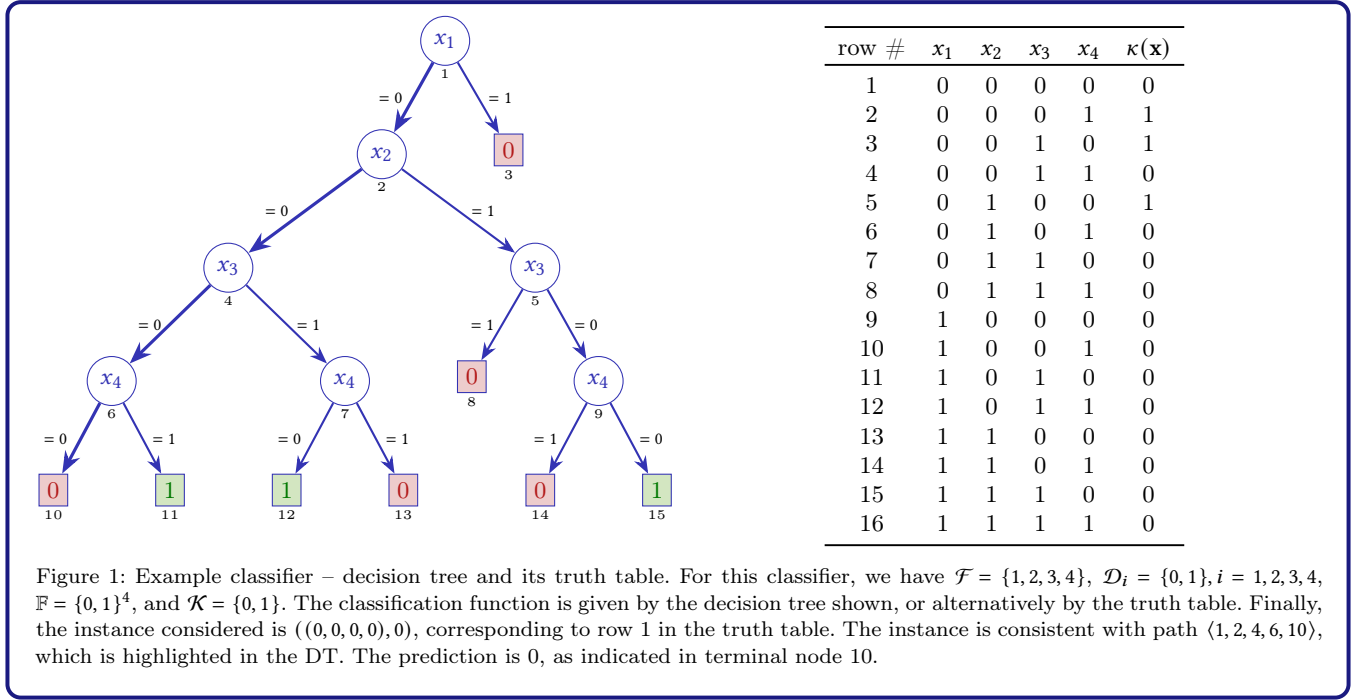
$x_1$
1
= 0
= 1
$x_2$
2
0
3
= 0
= 1
$x_3$
4
$x_3$
5
= 0
= 1
= 1
= 0
$x_4$
6
$x_4$
7
0
8
$x_4$
9
= 0
= 1
= 0
= 1
= 1
= 0
0
10
1
11
1
12
0
13
0
14
1
15

| row # | $x_1$ | $x_2$ | $x_3$ | $x_4$ | $\kappa(\mathbf{x})$ |
|---|---|---|---|---|---|
| 1 | 0 | 0 | 0 | 0 | 0 |
| 2 | 0 | 0 | 0 | 1 | 1 |
| 3 | 0 | 0 | 1 | 0 | 1 |
| 4 | 0 | 0 | 1 | 1 | 0 |
| 5 | 0 | 1 | 0 | 0 | 1 |
| 6 | 0 | 1 | 0 | 1 | 0 |
| 7 | 0 | 1 | 1 | 0 | 0 |
| 8 | 0 | 1 | 1 | 1 | 0 |
| 9 | 1 | 0 | 0 | 0 | 0 |
| 10 | 1 | 0 | 0 | 1 | 0 |
| 11 | 1 | 0 | 1 | 0 | 0 |
| 12 | 1 | 0 | 1 | 1 | 0 |
| 13 | 1 | 1 | 0 | 0 | 0 |
| 14 | 1 | 1 | 0 | 1 | 0 |
| 15 | 1 | 1 | 1 | 0 | 0 |
| 16 | 1 | 1 | 1 | 1 | 0 |

Figure 1: Example classifier – decision tree and its truth table. For this classifier, we have $\mathcal{F} = \{1,2,3,4\}$, $\mathcal{D}_i = \{0,1\}, i = 1,2,3,4$, $\mathbb{F} = \{0,1\}^4$, and $\mathcal{K} = \{0,1\}$. The classification function is given by the decision tree shown, or alternatively by the truth table. Finally, the instance considered is $((0,0,0,0),0)$, corresponding to row 1 in the truth table. The instance is consistent with path $\langle 1,2,4,6,10 \rangle$, which is highlighted in the DT. The prediction is 0, as indicated in terminal node 10.